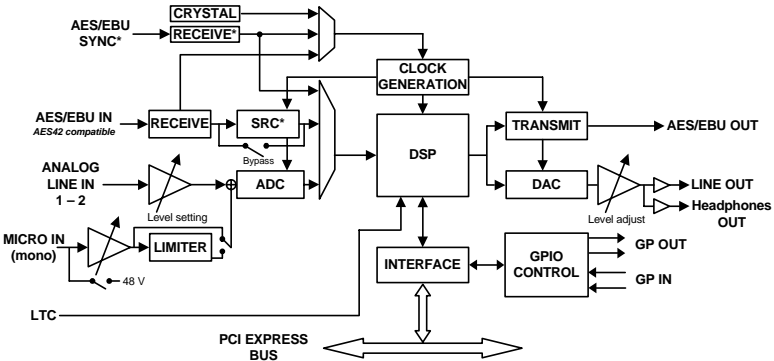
AES/EBU SYNC*

CRYSTAL

RECEIVE*

CLOCK GENERATION

AES/EBU IN
AES42 compatible

RECEIVE

SRC*

Bypass

DSP

TRANSMIT

AES/EBU OUT

ANALOG LINE IN 1 – 2

Level setting

ADC

DAC

Level adjust

LINE OUT

Headphones OUT

MICRO IN (mono)

LIMITER

48 V

INTERFACE

GPIO CONTROL

GP OUT

GP IN

LTC

PCI EXPRESS BUS